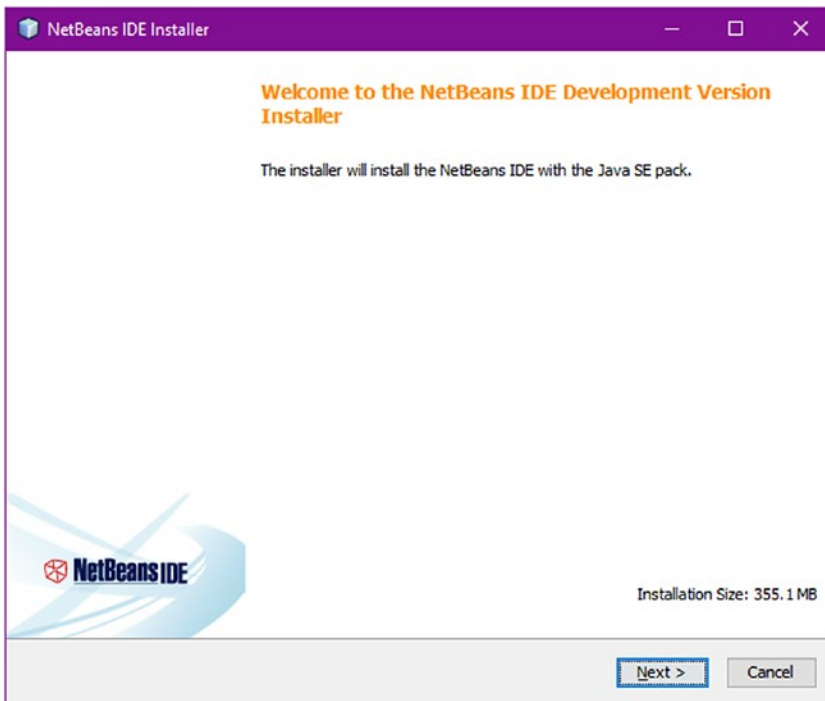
NetBeans IDE Installer

Welcome to the NetBeans IDE Development Version Installer

The installer will install the NetBeans IDE with the Java SE pack.

NetBeans IDE

Installation Size: 355.1 MB

Next >

Cancel